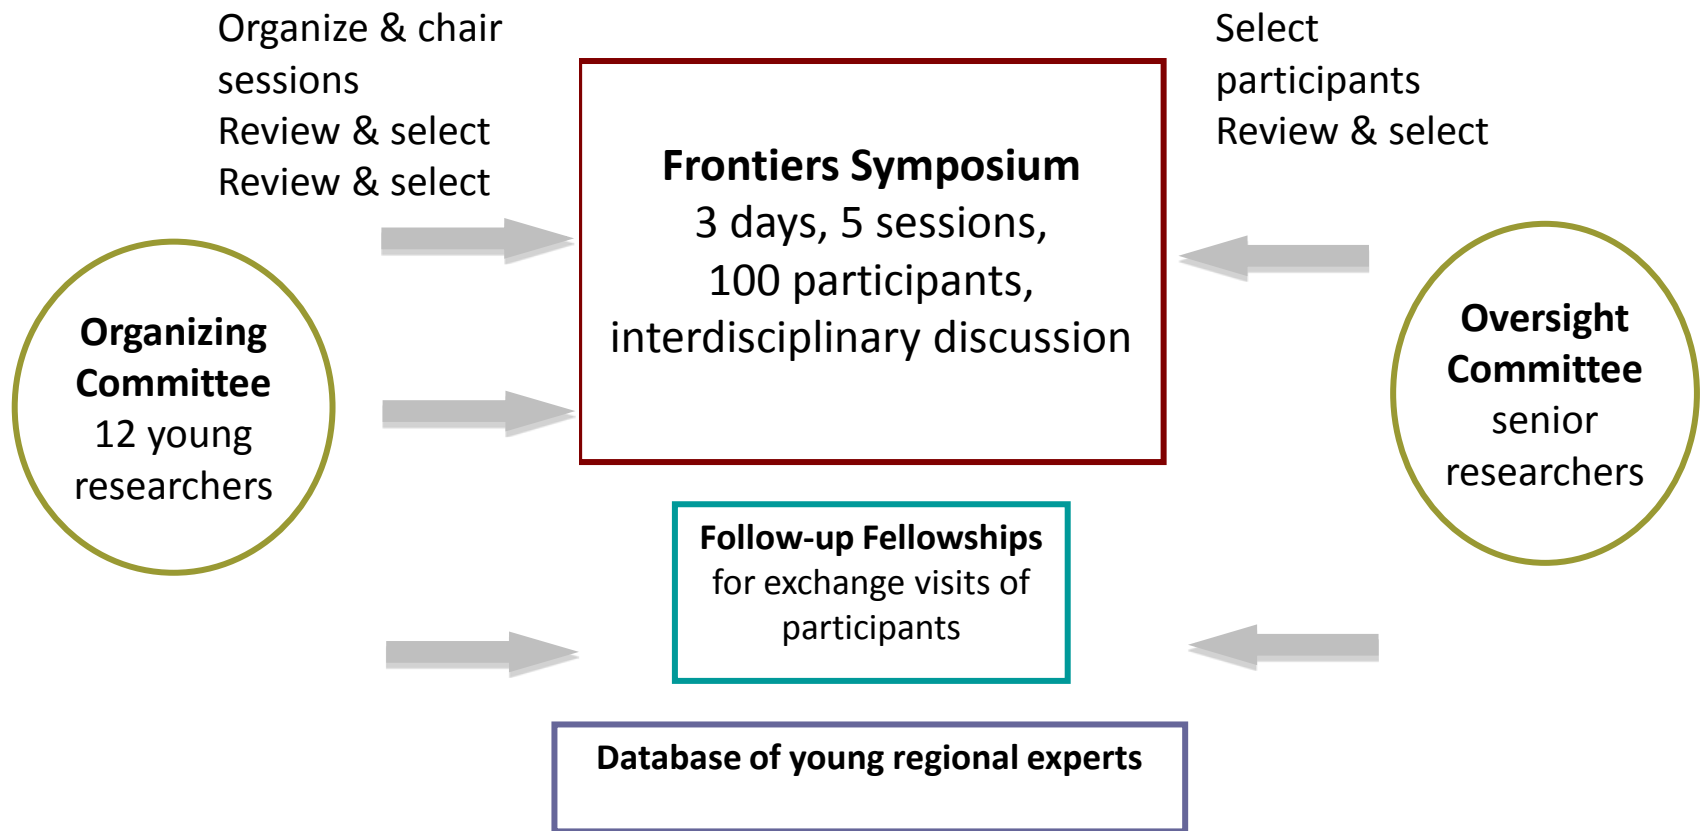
Organize & chair sessions
Review & select
Review & select

Frontiers Symposium
3 days, 5 sessions,
100 participants,
interdisciplinary discussion

Select participants
Review & select

Organizing Committee
12 young researchers

Oversight Committee
senior researchers

Follow-up Fellowships
for exchange visits of participants

Database of young regional experts